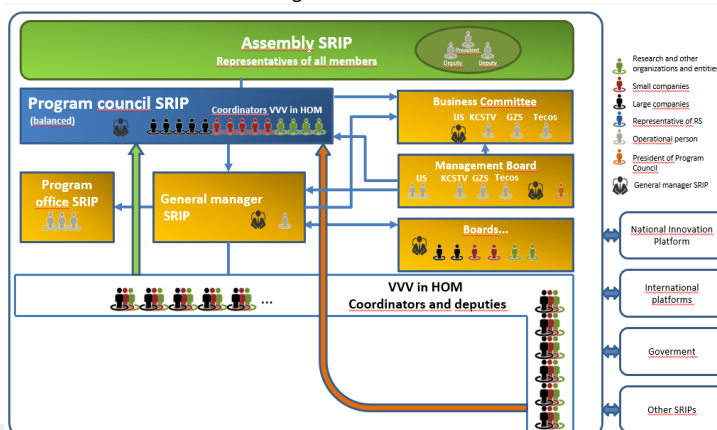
Assembly SRIP
Representatives of all members

President
Deputy
Deputy

Program council SRIP
(balanced)
Coordinators VVV in HOM

Business Committee
US KCSTV GZS Tecos

Management Board
US KCSTV GZS Tecos

Program office SRIP

General manager SRIP

Boards...

...

VVV in HOM
Coordinators and deputies

Research and other organizations and entities
Small companies
Large companies
Representative of RS
Operational person
President of Program Council
General manager SRIP

National Innovation Platform

International platforms

Goverment

Other SRIPs